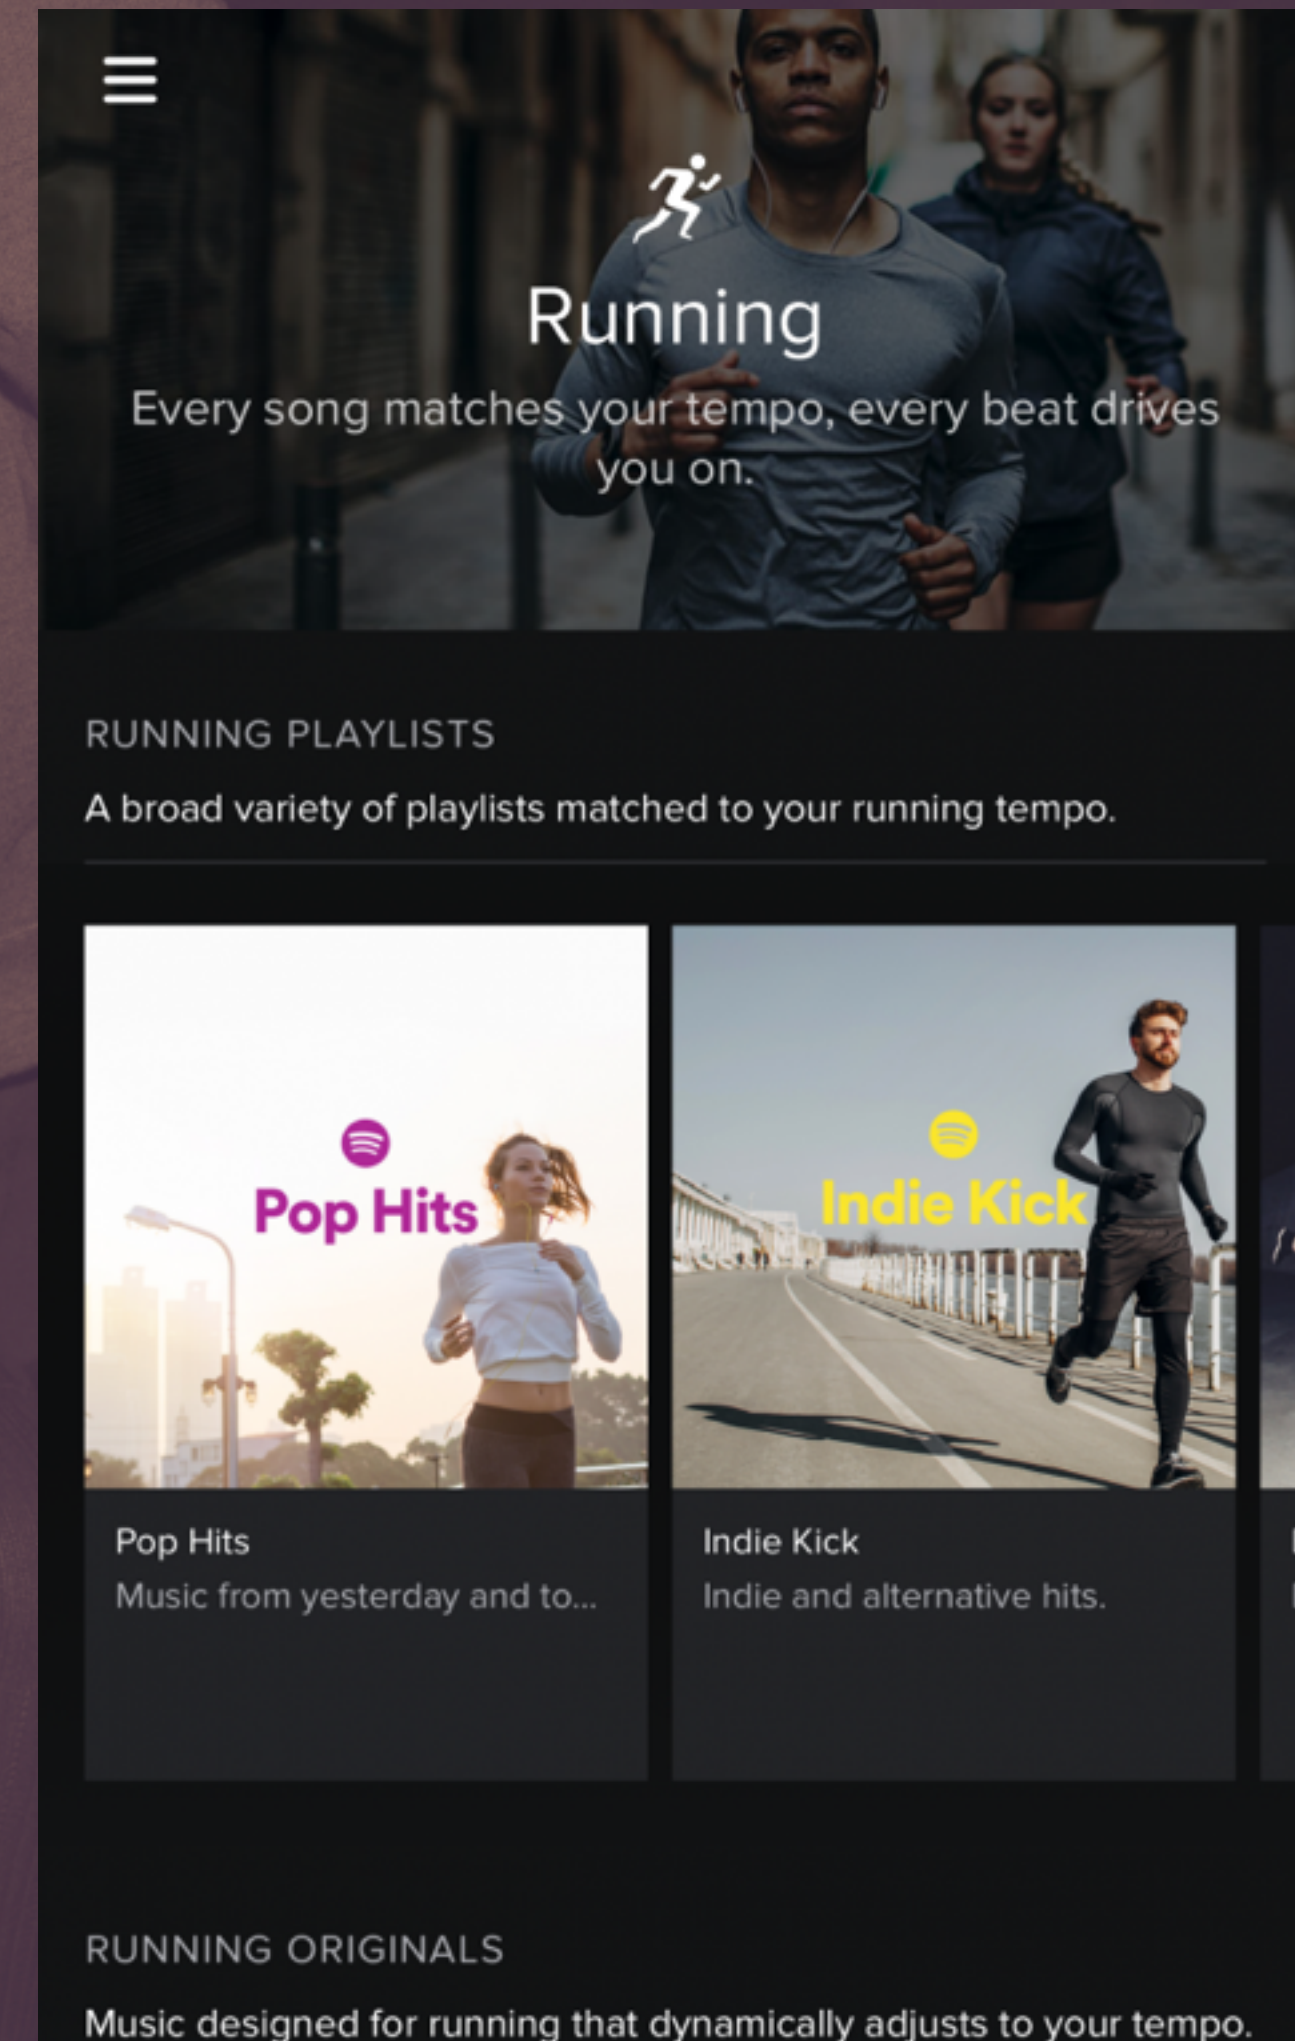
Running

Every song matches your tempo, every beat drives you on.

RUNNING PLAYLISTS

A broad variety of playlists matched to your running tempo.

Pop Hits

Pop Hits
Music from yesterday and to...

Indie Kick

Indie Kick
Indie and alternative hits.

RUNNING ORIGINALS

Music designed for running that dynamically adjusts to your tempo.